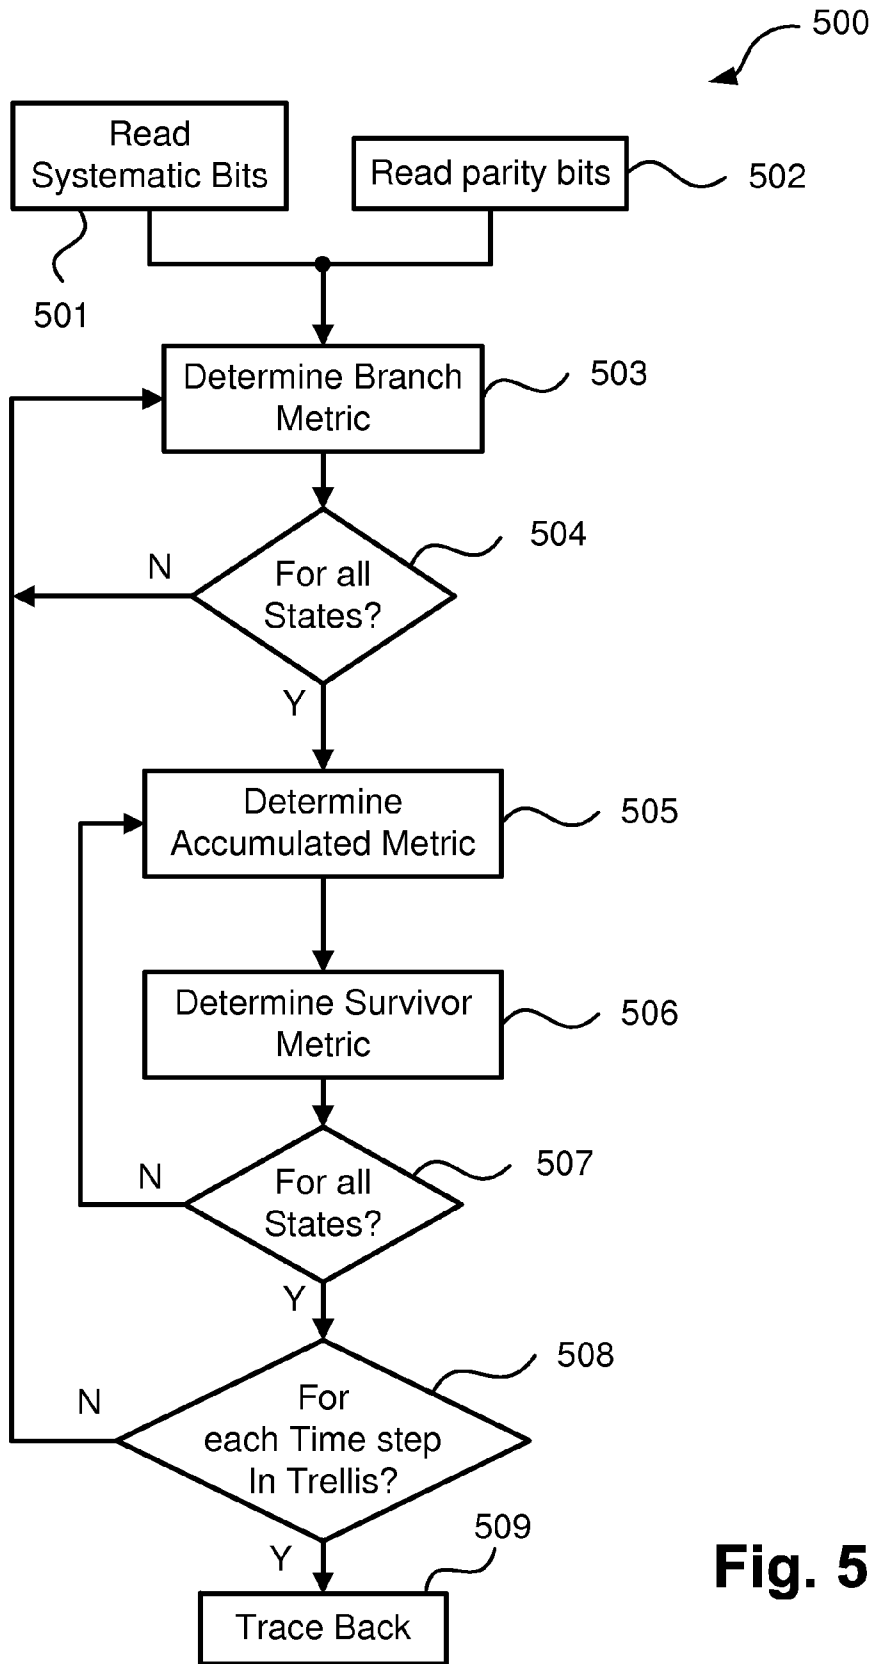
500

Read Systematic Bits

Read parity bits

502

501

Determine Branch Metric

503

504

N

For all States?

Y

Determine Accumulated Metric

505

Determine Survivor Metric

506

507

N

For all States?

Y

508

N

For each Time step In Trellis?

509

Y

Trace Back

Fig. 5